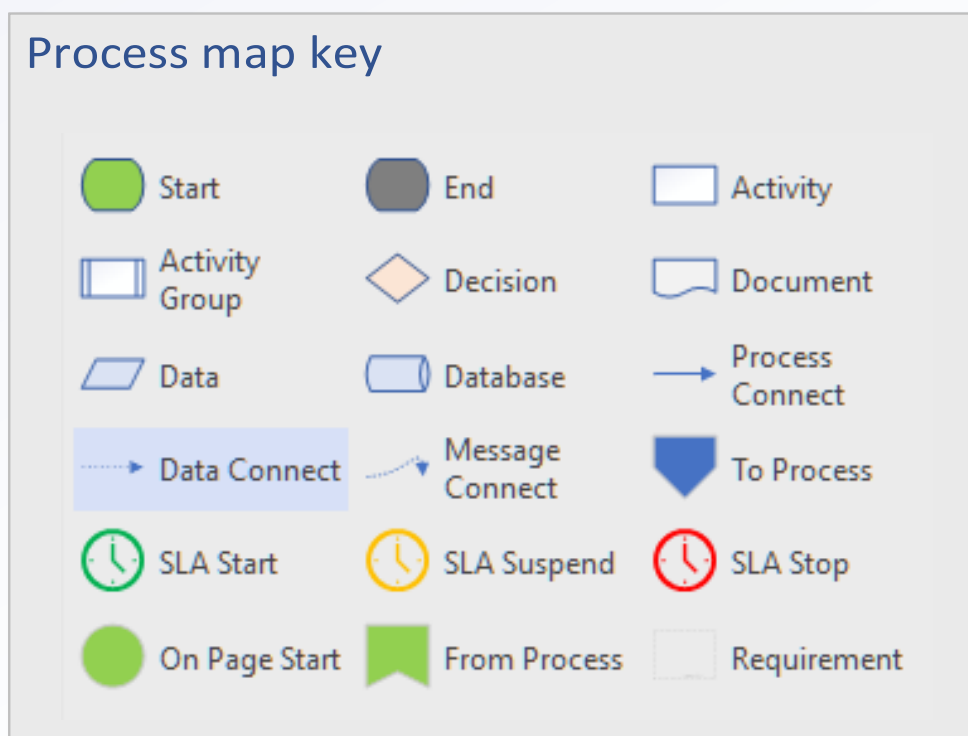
Process map key

| | | |
|---|---|---|
| Start | End | Activity |
| Activity Group | Decision | Document |
| Data | Database | Process Connect |
| Data Connect | Message Connect | To Process |
| SLA Start | SLA Suspend | SLA Stop |
| On Page Start | From Process | Requirement |